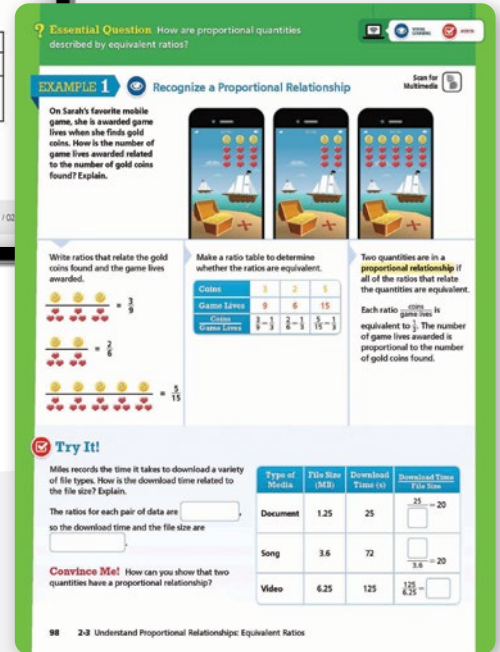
Essential Question How are proportional quantities described by equivalent ratios?

EXAMPLE 1 Recognize a Proportional Relationship

Scan for Multimedia

On Sarah's favorite mobile game, she is awarded game lives when she finds gold coins. How is the number of game lives awarded related to the number of gold coins found? Explain.

Write ratios that relate the gold coins found and the game lives awarded.

$= \frac{3}{9}$

$= \frac{2}{6}$

$= \frac{5}{15}$

Make a ratio table to determine whether the ratios are equivalent.

| Coins | 3 | 2 | 5 |
|---|---|---|---|
| Game Lives | 9 | 6 | 15 |
| $\frac{\text{Coins}}{\text{Game Lives}}$ | $\frac{3}{9} = \frac{1}{3}$ | $\frac{2}{6} = \frac{1}{3}$ | $\frac{5}{15} = \frac{1}{3}$ |

Two quantities are in a proportional relationship if all of the ratios that relate the quantities are equivalent.

Each ratio $\frac{\text{coins}}{\text{game lives}}$ is equivalent to $\frac{1}{3}$. The number of game lives awarded is proportional to the number of gold coins found.

Try It!

Miles records the time it takes to download a variety of file types. How is the download time related to the file size? Explain.

The ratios for each pair of data are [ ], so the download time and the file size are [ ].

Convince Me! How can you show that two quantities have a proportional relationship?

| Type of Media | File Size (MB) | Download Time (s) | $\frac{\text{Download Time}}{\text{File Size}}$ |
|---|---|---|---|
| Document | 1.25 | 25 | $\frac{25}{[\ ]} = 20$ |
| Song | 3.6 | 72 | $\frac{[\ ]}{3.6} = 20$ |
| Video | 6.25 | 125 | $\frac{125}{6.25} = [\ ]$ |

98 2-3 Understand Proportional Relationships: Equivalent Ratios